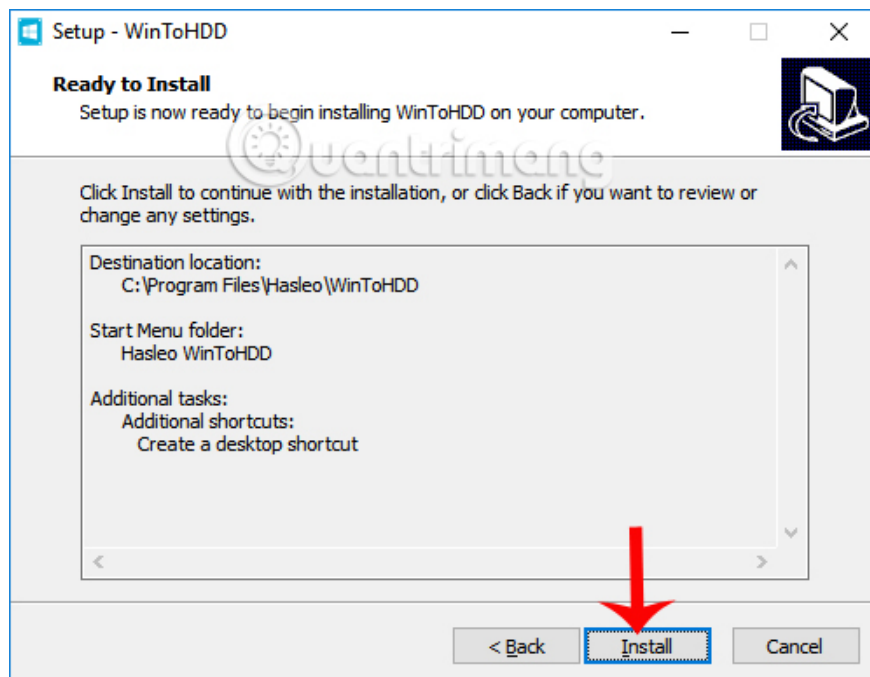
Setup - WinToHDD

Ready to Install

Setup is now ready to begin installing WinToHDD on your computer.

Quantrimang

Click Install to continue with the installation, or click Back if you want to review or change any settings.

Destination location:
C:\Program Files\Hasleo\WinToHDD

Start Menu folder:
Hasleo WinToHDD

Additional tasks:
Additional shortcuts:
Create a desktop shortcut

< Back
Install
Cancel